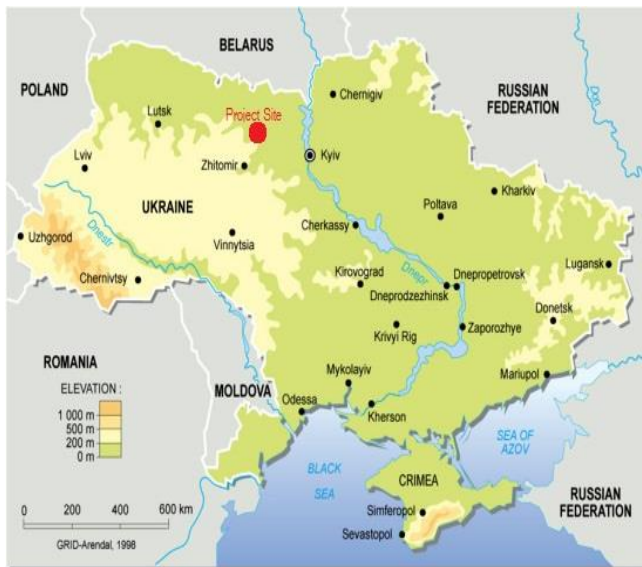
BELARUS

POLAND

RUSSIAN FEDERATION

Don

Chernigiv

Lutsk

Project Site

Kyiv

Lviv

Zhitomir

Kharkiv

Poltava

UKRAINE

Dnestr

Cherkassy

Uzhgorod

Vinnytsia

Lugansk

Dnepr

Chernivtsy

Kirovograd

Dnepropetrovsk

Dneprodzezhinsk

Donetsk

Krivyi Rig

Zaporozhye

ROMANIA

ELEVATION :

1 000 m

500 m

200 m

0 m

Mykolayiv

MOLDOVA

Mariupol

Odessa

Kherson

SEA OF AZOV

BLACK SEA

CRIMEA

RUSSIAN FEDERATION

0

200

400

600 km

Simferopol

Sevastopol

GRID-Arendal, 1998